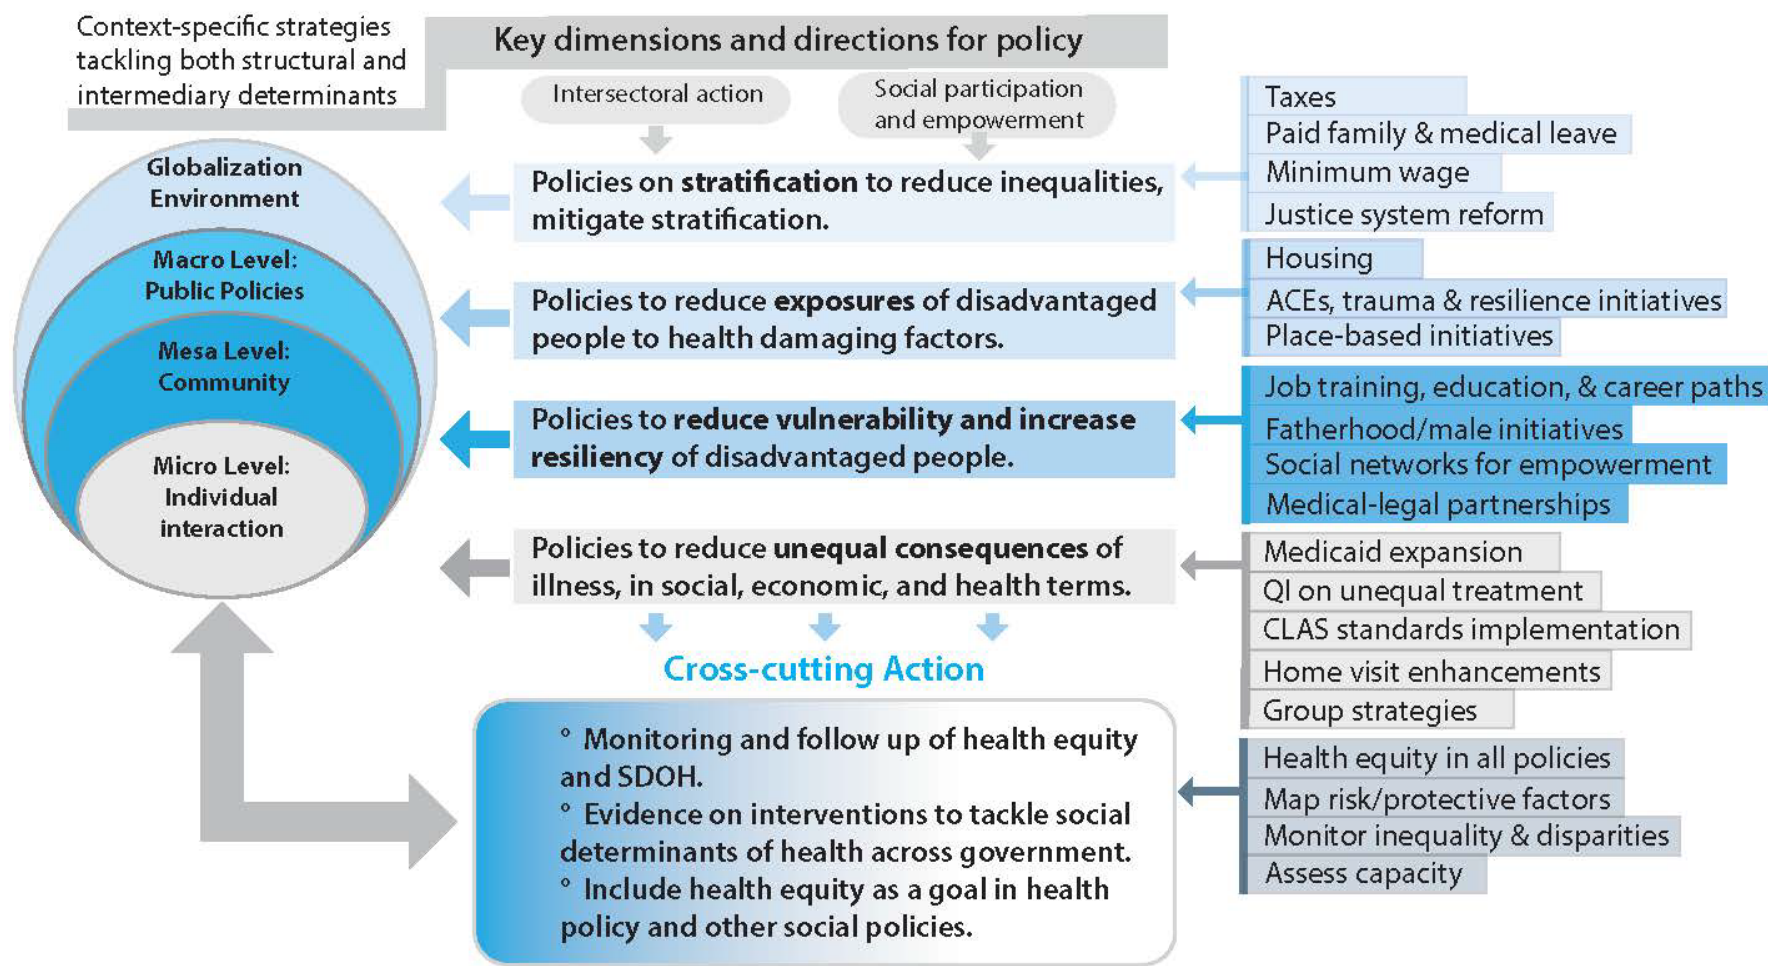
Context-specific strategies tackling both structural and intermediary determinants

Key dimensions and directions for policy

Intersectoral action

Social participation and empowerment

Globalization Environment

Macro Level: Public Policies

Mesa Level: Community

Micro Level: Individual interaction

Policies on **stratification** to reduce inequalities, mitigate stratification.

Taxes
Paid family & medical leave
Minimum wage
Justice system reform

Policies to reduce **exposures** of disadvantaged people to health damaging factors.

Housing
ACEs, trauma & resilience initiatives
Place-based initiatives

Policies to **reduce vulnerability and increase resiliency** of disadvantaged people.

Job training, education, & career paths
Fatherhood/male initiatives
Social networks for empowerment
Medical-legal partnerships

Policies to reduce **unequal consequences** of illness, in social, economic, and health terms.

Medicaid expansion
QI on unequal treatment
CLAS standards implementation
Home visit enhancements
Group strategies

Cross-cutting Action

° Monitoring and follow up of health equity and SDOH.
° Evidence on interventions to tackle social determinants of health across government.
° Include health equity as a goal in health policy and other social policies.

Health equity in all policies
Map risk/protective factors
Monitor inequality & disparities
Assess capacity